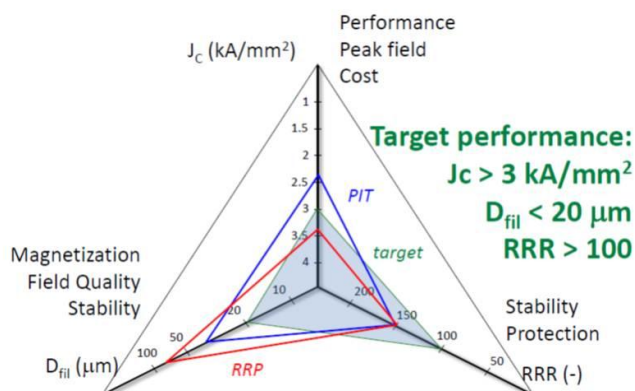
$J_C$ (kA/mm$^2$)

Performance
Peak field
Cost

1
1.5
2
2.5
3
3.5
4

PIT

target

Target performance:
Jc > 3 kA/mm$^2$
$D_{fil}$ < 20 μm
RRR > 100

Magnetization
Field Quality
Stability

10
20
50
100

200
150
100
50

Stability
Protection

$D_{fil}$ (μm)

RRP

RRR (-)